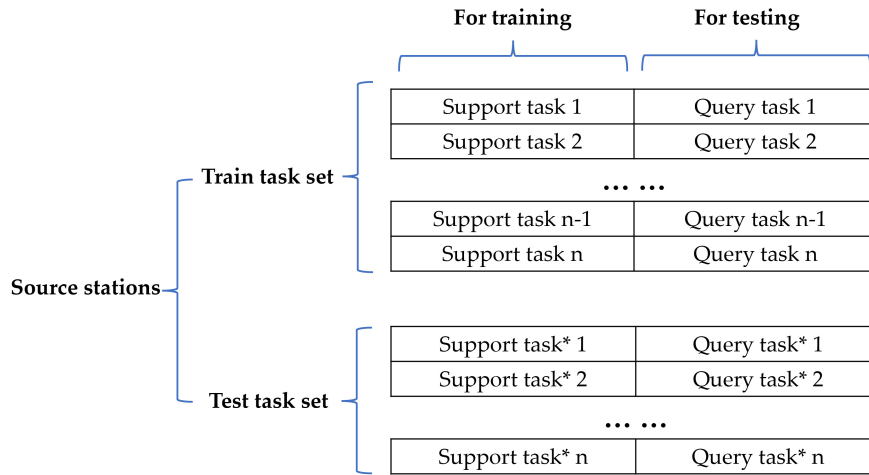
For training | For testing

Source stations

Train task set

| Support task 1 | Query task 1 |
|---|---|
| Support task 2 | Query task 2 |

… …

| Support task n-1 | Query task n-1 |
|---|---|
| Support task n | Query task n |

Test task set

| Support task* 1 | Query task* 1 |
|---|---|
| Support task* 2 | Query task* 2 |

… …

| Support task* n | Query task* n |
|---|---|